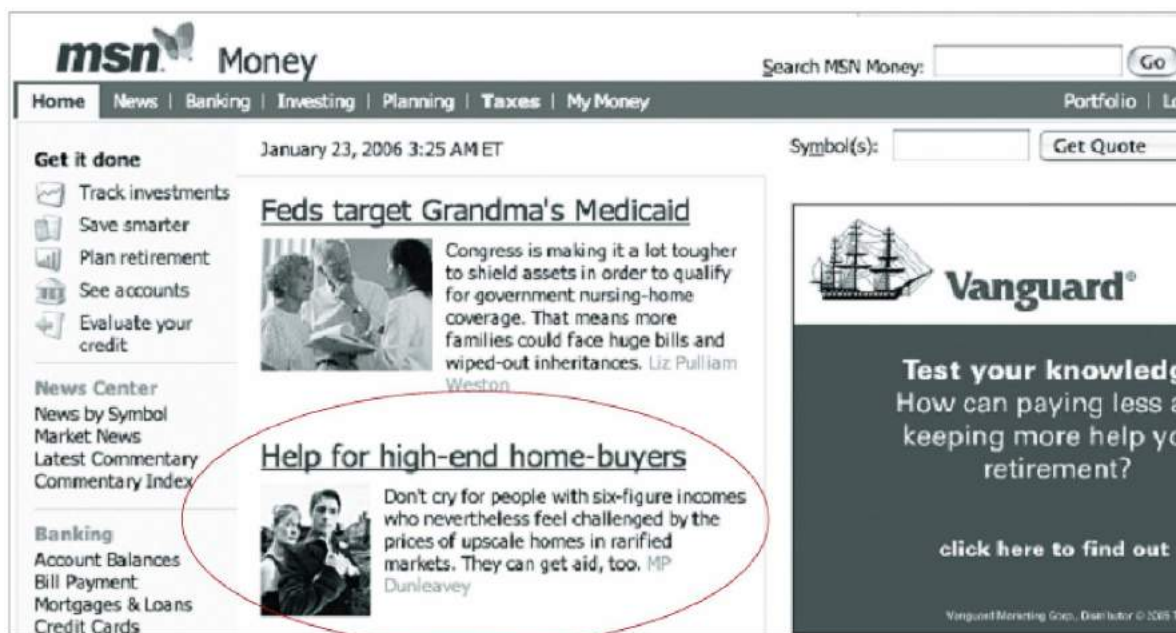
msn Money

Search MSN Money: Go

Home News | Banking | Investing | Planning | Taxes | My Money Portfolio | L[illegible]

Get it done

Track investments

Save smarter

Plan retirement

See accounts

Evaluate your credit

News Center

News by Symbol

Market News

Latest Commentary

Commentary Index

Banking

Account Balances

Bill Payment

Mortgages & Loans

Credit Cards

January 23, 2006 3:25 AM ET

Feds target Grandma's Medicaid

Congress is making it a lot tougher to shield assets in order to qualify for government nursing-home coverage. That means more families could face huge bills and wiped-out inheritances. Liz Pulliam Weston

Help for high-end home-buyers

Don't cry for people with six-figure incomes who nevertheless feel challenged by the prices of upscale homes in rarified markets. They can get aid, too. MP Dunleavey

Symbol(s): Get Quote

Vanguard®

Test your knowledg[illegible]

How can paying less a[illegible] keeping more help yo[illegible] retirement?

click here to find out

Vanguard Marketing Corp., Distributor © 2005 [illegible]